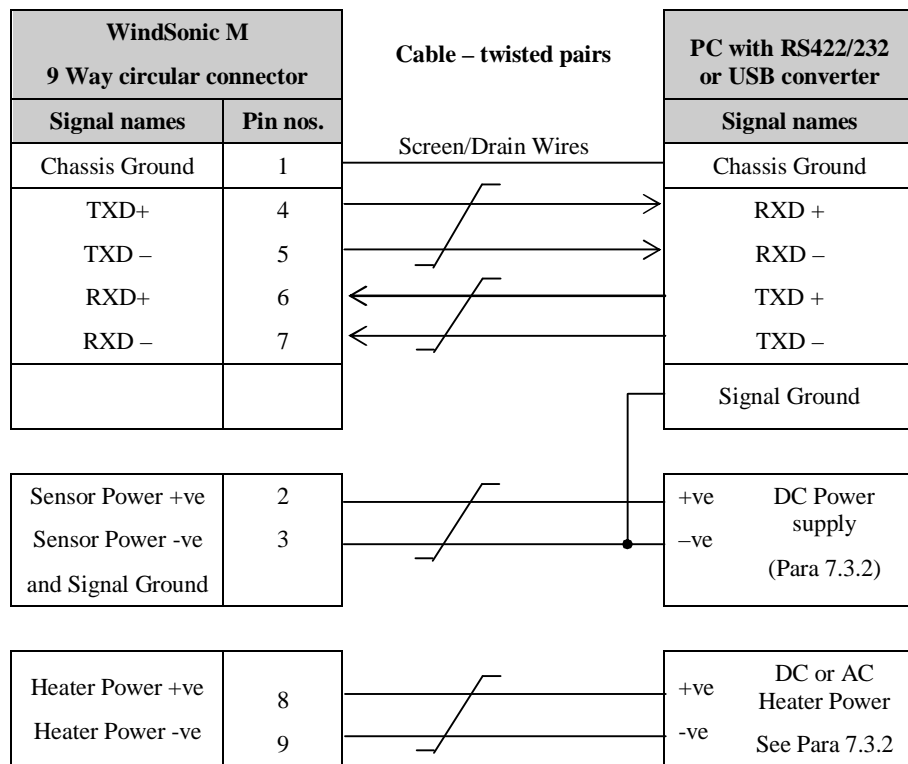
| WindSonic M 9 Way circular connector | |
|---|---|
| Signal names | Pin nos. |
| Chassis Ground | 1 |
| TXD+ | 4 |
| TXD – | 5 |
| RXD+ | 6 |
| RXD – | 7 |
| | |

Cable – twisted pairs

Screen/Drain Wires

| PC with RS422/232 or USB converter |
|---|
| Signal names |
| Chassis Ground |
| RXD + |
| RXD – |
| TXD + |
| TXD – |
| Signal Ground |

| | |
|---|---|
| Sensor Power +ve | 2 |
| Sensor Power -ve and Signal Ground | 3 |

+ve
–ve
DC Power supply
(Para 7.3.2)

| | |
|---|---|
| Heater Power +ve | 8 |
| Heater Power -ve | 9 |

+ve
-ve
DC or AC Heater Power
See Para 7.3.2